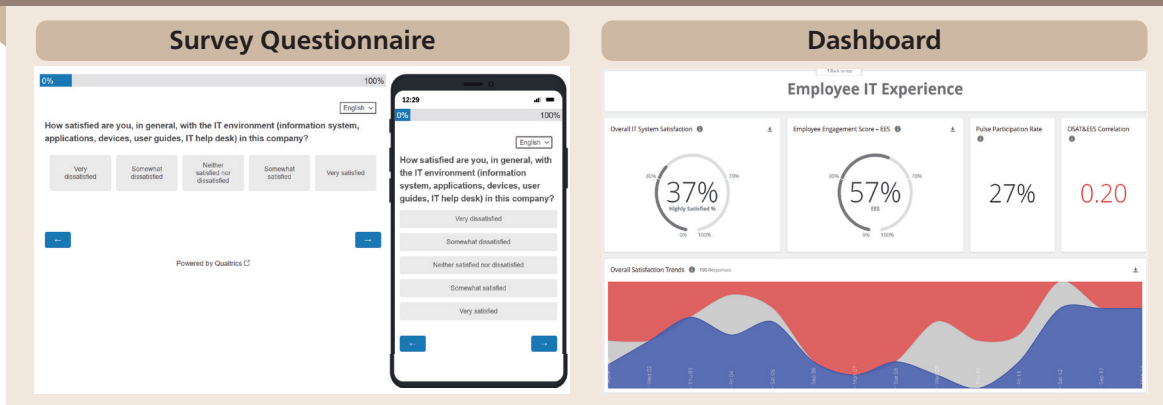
Survey Questionnaire

0%

100%

English

How satisfied are you, in general, with the IT environment (information system, applications, devices, user guides, IT help desk) in this company?

Very dissatisfied

Somewhat dissatisfied

Neither satisfied nor dissatisfied

Somewhat satisfied

Very satisfied

←

→

Powered by Qualtrics

12:29

0%

100%

English

How satisfied are you, in general, with the IT environment (information system, applications, devices, user guides, IT help desk) in this company?

Very dissatisfied

Somewhat dissatisfied

Neither satisfied nor dissatisfied

Somewhat satisfied

Very satisfied

←

→

Dashboard

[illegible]

Employee IT Experience

Overall IT System Satisfaction

35%

70%

37%

Highly Satisfied %

0%

100%

Employee Engagement Score – EES

30%

70%

57%

EES

0%

100%

Pulse Participation Rate

27%

OSAT&EES Correlation

0.20

Overall Satisfaction Trends

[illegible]